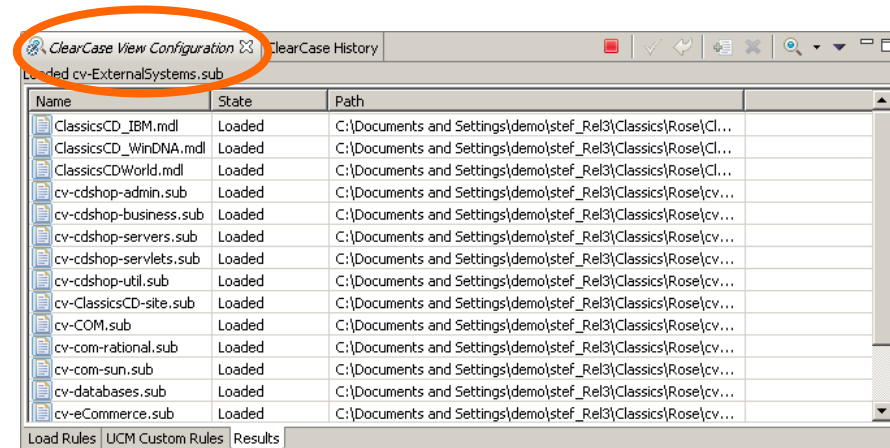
ClearCase View Configuration ClearCase History

Loaded cv-ExternalSystems.sub

| Name | State | Path |
|---|---|---|
| ClassicsCD_IBM.mdl | Loaded | C:\Documents and Settings\demo\stef_Rel3\Classics\Rose\Cl... |
| ClassicsCD_WinDNA.mdl | Loaded | C:\Documents and Settings\demo\stef_Rel3\Classics\Rose\Cl... |
| ClassicsCDWorld.mdl | Loaded | C:\Documents and Settings\demo\stef_Rel3\Classics\Rose\Cl... |
| cv-cdshop-admin.sub | Loaded | C:\Documents and Settings\demo\stef_Rel3\Classics\Rose\cv... |
| cv-cdshop-business.sub | Loaded | C:\Documents and Settings\demo\stef_Rel3\Classics\Rose\cv... |
| cv-cdshop-servers.sub | Loaded | C:\Documents and Settings\demo\stef_Rel3\Classics\Rose\cv... |
| cv-cdshop-servlets.sub | Loaded | C:\Documents and Settings\demo\stef_Rel3\Classics\Rose\cv... |
| cv-cdshop-util.sub | Loaded | C:\Documents and Settings\demo\stef_Rel3\Classics\Rose\cv... |
| cv-ClassicsCD-site.sub | Loaded | C:\Documents and Settings\demo\stef_Rel3\Classics\Rose\cv... |
| cv-COM.sub | Loaded | C:\Documents and Settings\demo\stef_Rel3\Classics\Rose\cv... |
| cv-com-rational.sub | Loaded | C:\Documents and Settings\demo\stef_Rel3\Classics\Rose\cv... |
| cv-com-sun.sub | Loaded | C:\Documents and Settings\demo\stef_Rel3\Classics\Rose\cv... |
| cv-databases.sub | Loaded | C:\Documents and Settings\demo\stef_Rel3\Classics\Rose\cv... |
| cv-eCommerce.sub | Loaded | C:\Documents and Settings\demo\stef_Rel3\Classics\Rose\cv... |

Load Rules UCM Custom Rules Results